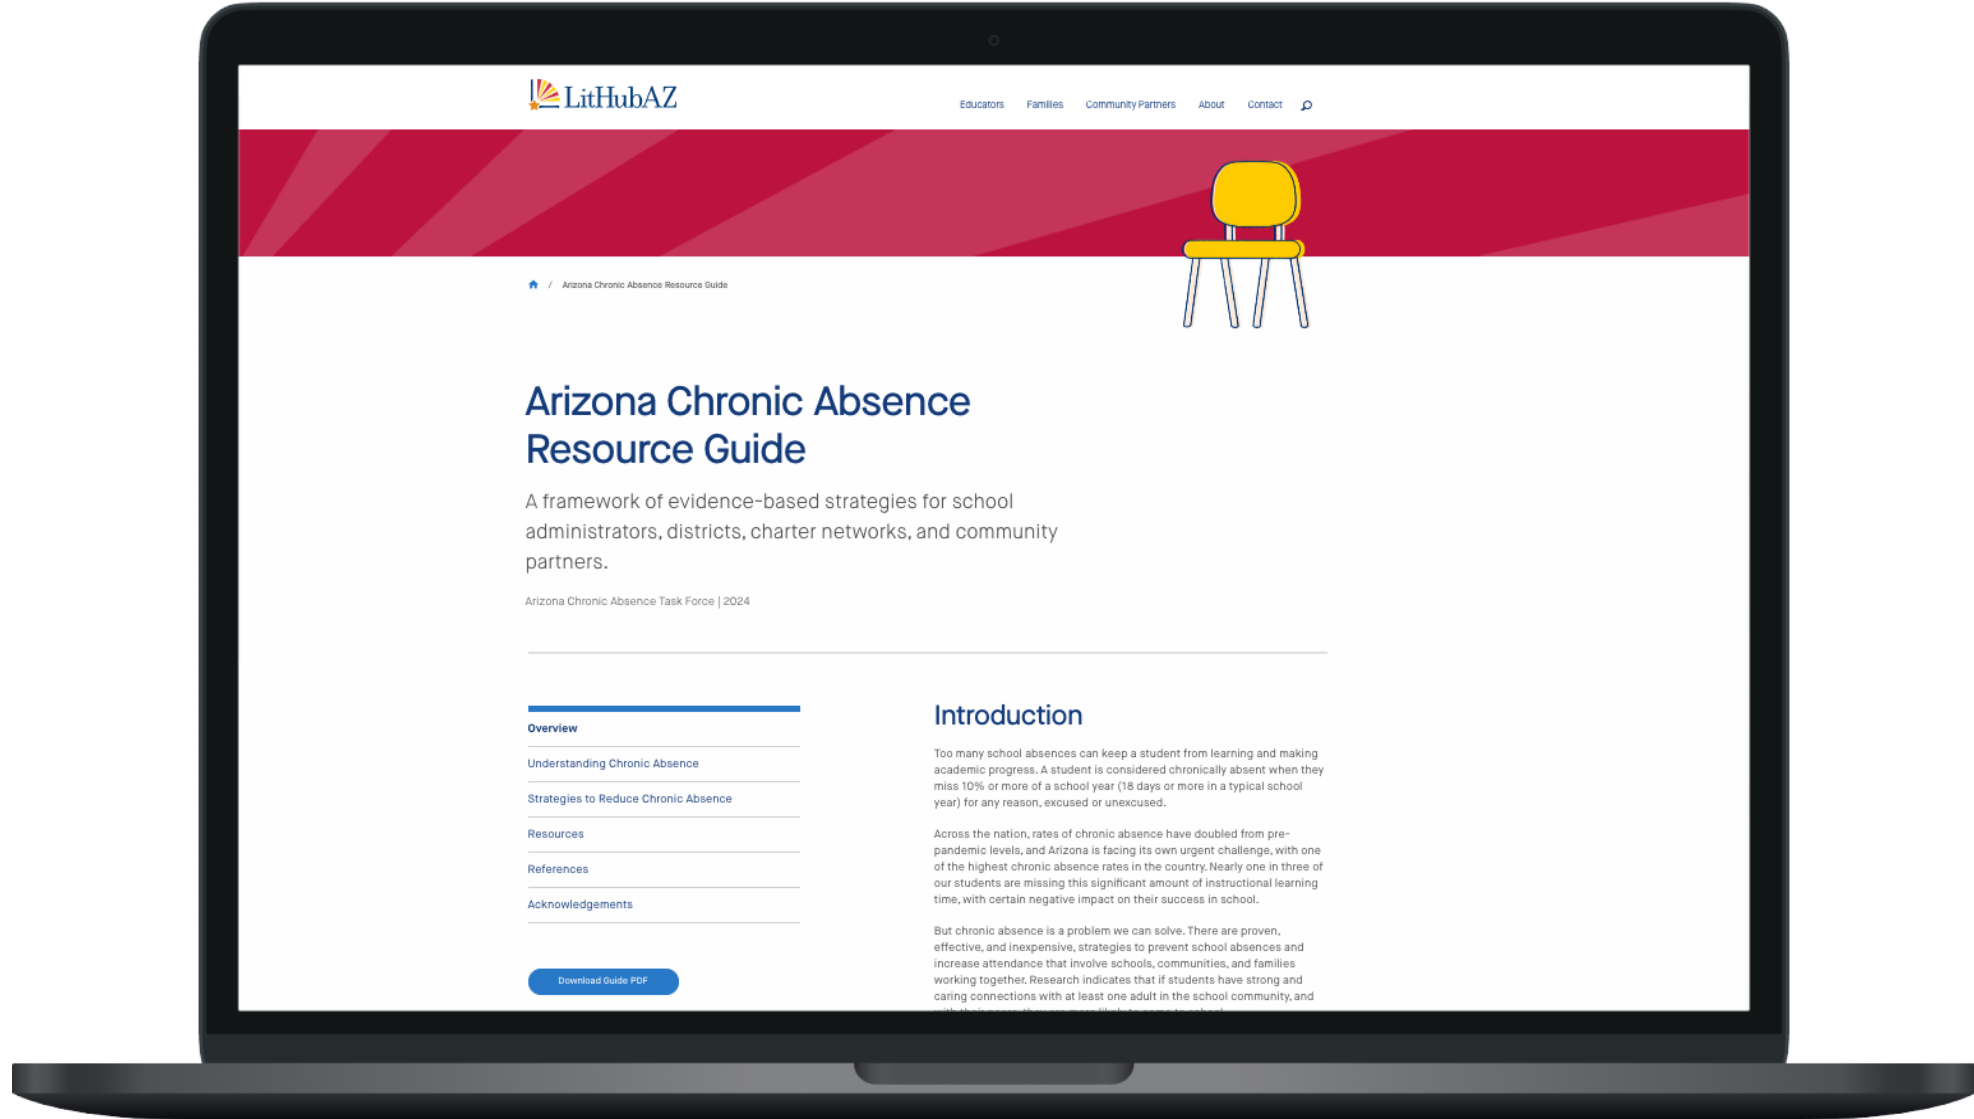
LitHubAZ

Educators Families Community Partners About Contact

/ Arizona Chronic Absence Resource Guide

Arizona Chronic Absence Resource Guide

A framework of evidence-based strategies for school administrators, districts, charter networks, and community partners.

Arizona Chronic Absence Task Force | 2024

Overview

Understanding Chronic Absence

Strategies to Reduce Chronic Absence

Resources

References

Acknowledgements

Download Guide PDF

Introduction

Too many school absences can keep a student from learning and making academic progress. A student is considered chronically absent when they miss 10% or more of a school year (18 days or more in a typical school year) for any reason, excused or unexcused.

Across the nation, rates of chronic absence have doubled from pre-pandemic levels, and Arizona is facing its own urgent challenge, with one of the highest chronic absence rates in the country. Nearly one in three of our students are missing this significant amount of instructional learning time, with certain negative impact on their success in school.

But chronic absence is a problem we can solve. There are proven, effective, and inexpensive, strategies to prevent school absences and increase attendance that involve schools, communities, and families working together. Research indicates that if students have strong and caring connections with at least one adult in the school community, and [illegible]